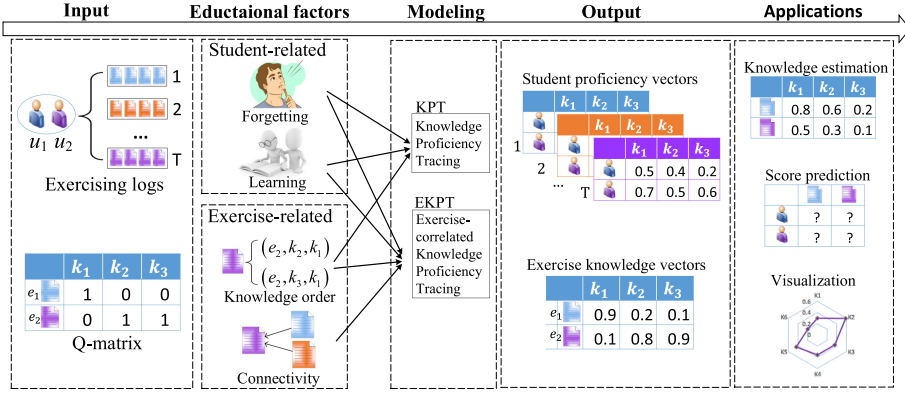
Input

$u_1$ $u_2$

1

2

...

T

Exercising logs

|  | $k_1$ | $k_2$ | $k_3$ |
|---|---|---|---|
| $e_1$ | 1 | 0 | 0 |
| $e_2$ | 0 | 1 | 1 |

Q-matrix

Eductaional factors

Student-related

Forgetting

Learning

Exercise-related

$(e_2, k_2, k_1)$

$(e_2, k_3, k_1)$

Knowledge order

Connectivity

Modeling

KPT

Knowledge Proficiency Tracing

EKPT

Exercise-correlated Knowledge Proficiency Tracing

Output

Student proficiency vectors

|  | $k_1$ | $k_2$ | $k_3$ |
|---|---|---|---|

|  | $k_1$ | $k_2$ | $k_3$ |
|---|---|---|---|

|  | $k_1$ | $k_2$ | $k_3$ |
|---|---|---|---|
|  | 0.5 | 0.4 | 0.2 |
|  | 0.7 | 0.5 | 0.6 |

1

2

...

T

Exercise knowledge vectors

|  | $k_1$ | $k_2$ | $k_3$ |
|---|---|---|---|
| $e_1$ | 0.9 | 0.2 | 0.1 |
| $e_2$ | 0.1 | 0.8 | 0.9 |

Applications

Knowledge estimation

|  | $k_1$ | $k_2$ | $k_3$ |
|---|---|---|---|
|  | 0.8 | 0.6 | 0.2 |
|  | 0.5 | 0.3 | 0.1 |

Score prediction

|  |  |  |
|---|---|---|
|  | ? | ? |
|  | ? | ? |

Visualization

K1 K2 K3 K4 K5 K6 0.6 0.4 0.2 0